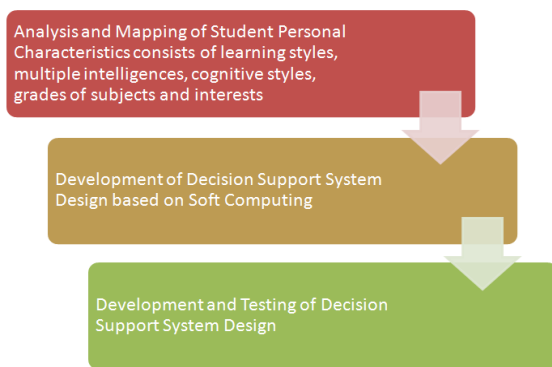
Analysis and Mapping of Student Personal Characteristics consists of learning styles, multiple intelligences, cognitive styles, grades of subjects and interests

Development of Decision Support System Design based on Soft Computing

Development and Testing of Decision Support System Design